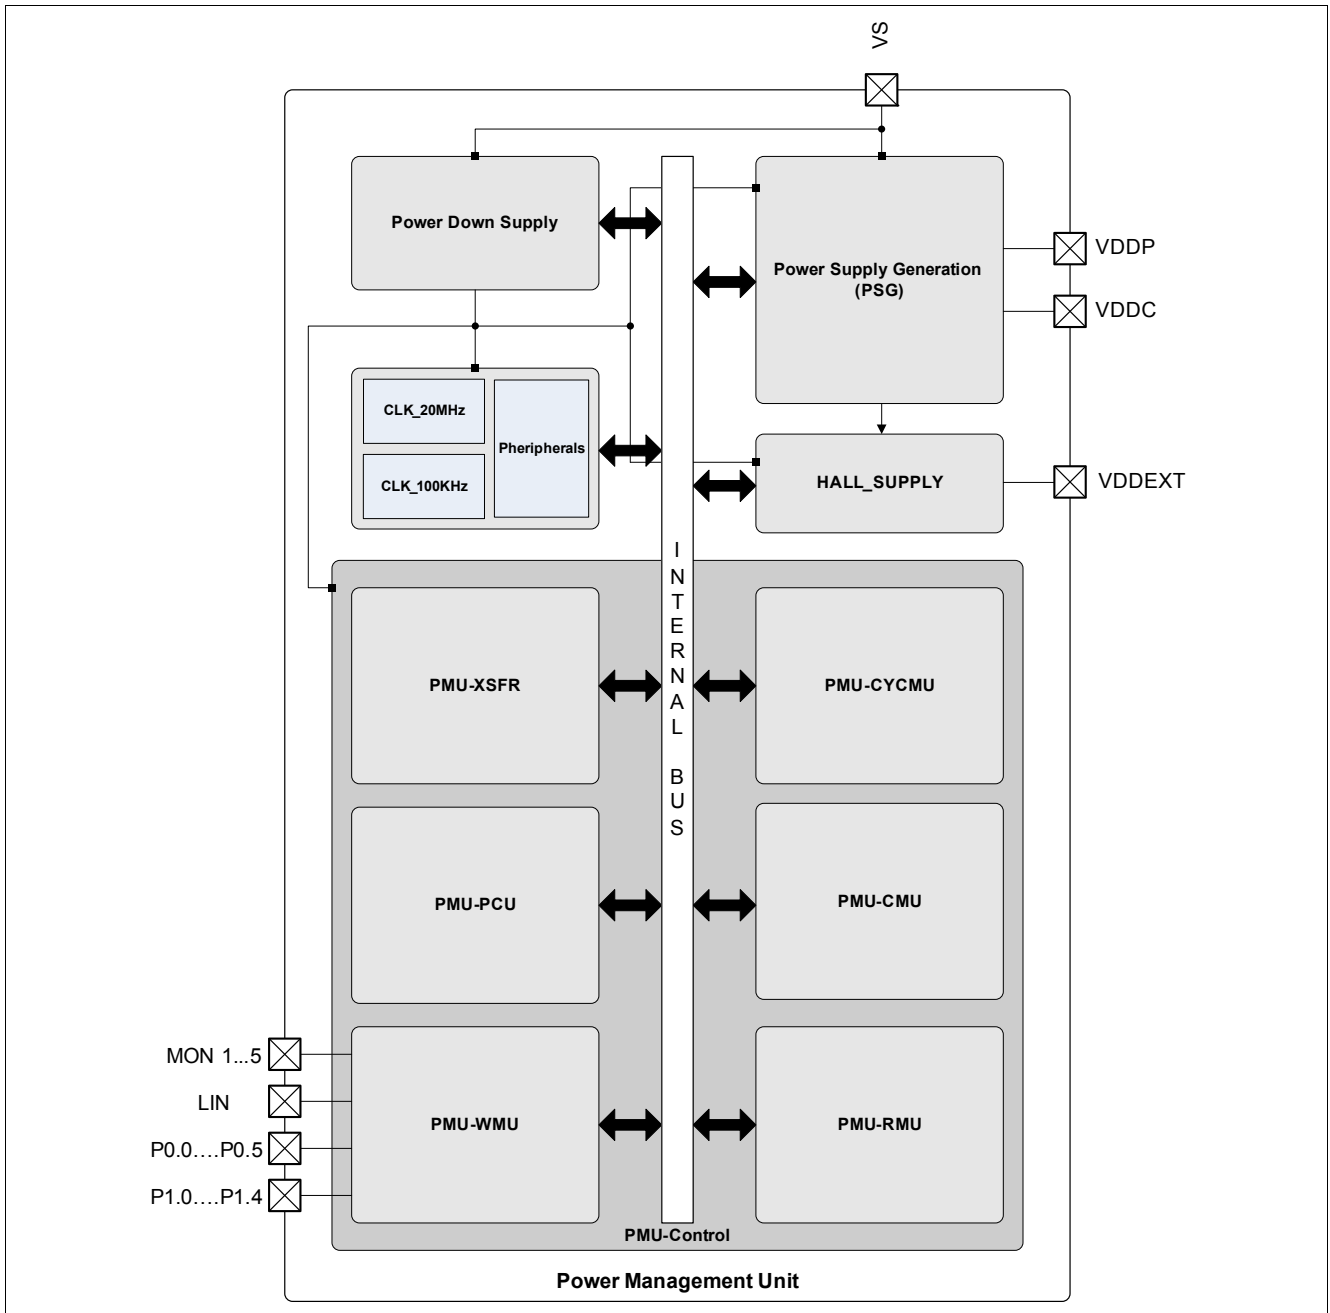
VS

Power Down Supply

Power Supply Generation (PSG)

VDDP

VDDC

CLK_20MHz

CLK_100KHz

Pheripherals

HALL_SUPPLY

VDDEXT

INTERNAL BUS

PMU-XSFR

PMU-CYCMU

PMU-PCU

PMU-CMU

MON 1...5

LIN

P0.0….P0.5

P1.0….P1.4

PMU-WMU

PMU-RMU

PMU-Control

Power Management Unit